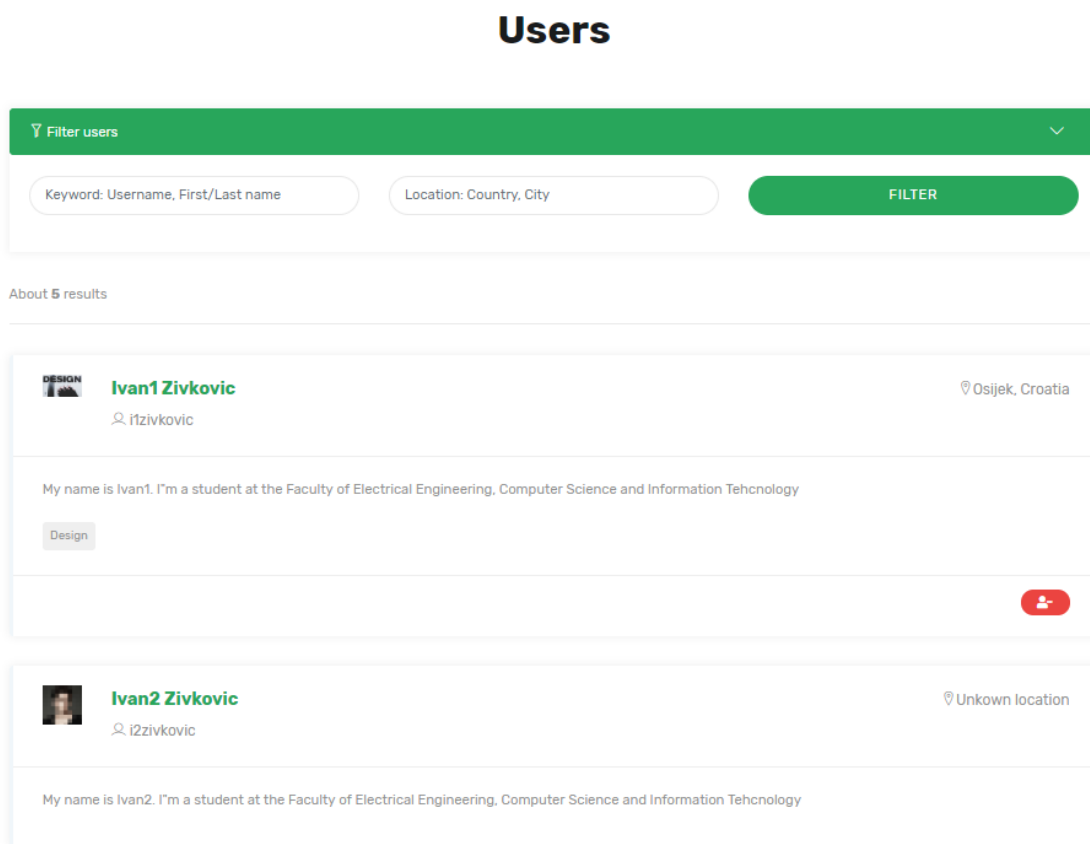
Users

Filter users

Keyword: Username, First/Last name

Location: Country, City

FILTER

About 5 results

DESIGN

Ivan1 Zivkovic

i1zivkovic

Osijek, Croatia

My name is Ivan1. I"m a student at the Faculty of Electrical Engineering, Computer Science and Information Tehcnology

Design

Ivan2 Zivkovic

i2zivkovic

Unkown location

My name is Ivan2. I"m a student at the Faculty of Electrical Engineering, Computer Science and Information Tehcnology